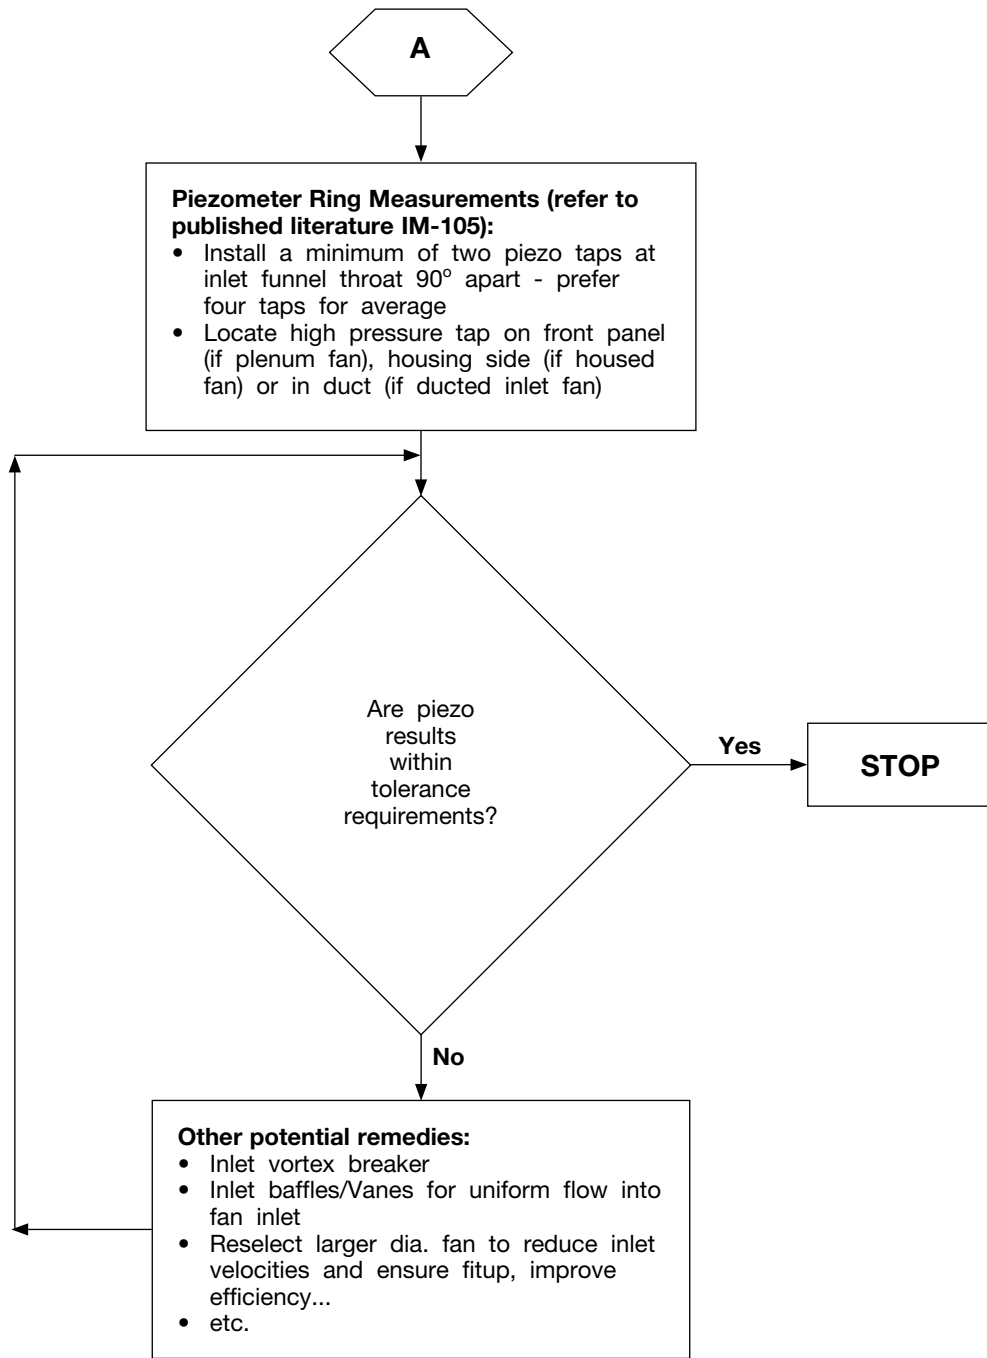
A

**Piezometer Ring Measurements (refer to published literature IM-105):**
• Install a minimum of two piezo taps at inlet funnel throat 90$^o$ apart - prefer four taps for average
• Locate high pressure tap on front panel (if plenum fan), housing side (if housed fan) or in duct (if ducted inlet fan)

Are piezo results within tolerance requirements?

Yes

STOP

No

**Other potential remedies:**
• Inlet vortex breaker
• Inlet baffles/Vanes for uniform flow into fan inlet
• Reselect larger dia. fan to reduce inlet velocities and ensure fitup, improve efficiency...
• etc.